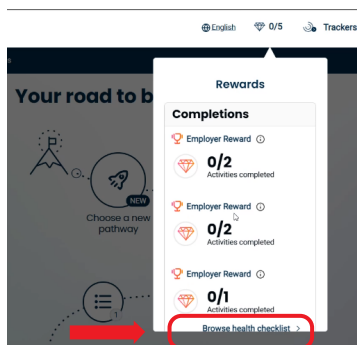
English 0/5 Trackers

Your road to b

NEW

Choose a new pathway

Rewards

Completions

Employer Reward

0/2
Activities completed

Employer Reward

0/2
Activities completed

Employer Reward

0/1
Activities completed

Browse health checklist >